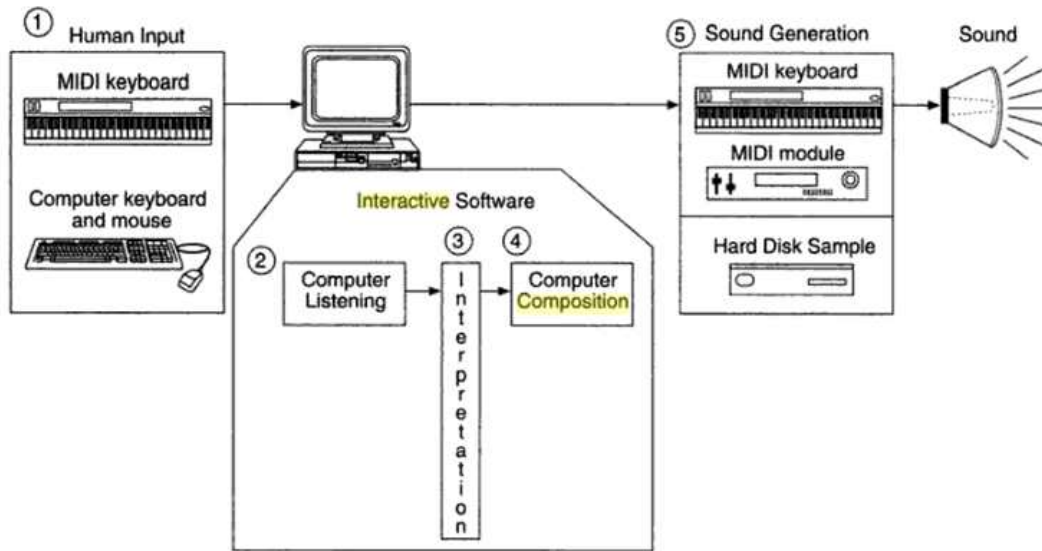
① Human Input

MIDI keyboard

Computer keyboard and mouse

Interactive Software

② Computer Listening

③ Interpretation

④ Computer Composition

⑤ Sound Generation

MIDI keyboard

MIDI module

Hard Disk Sample

Sound